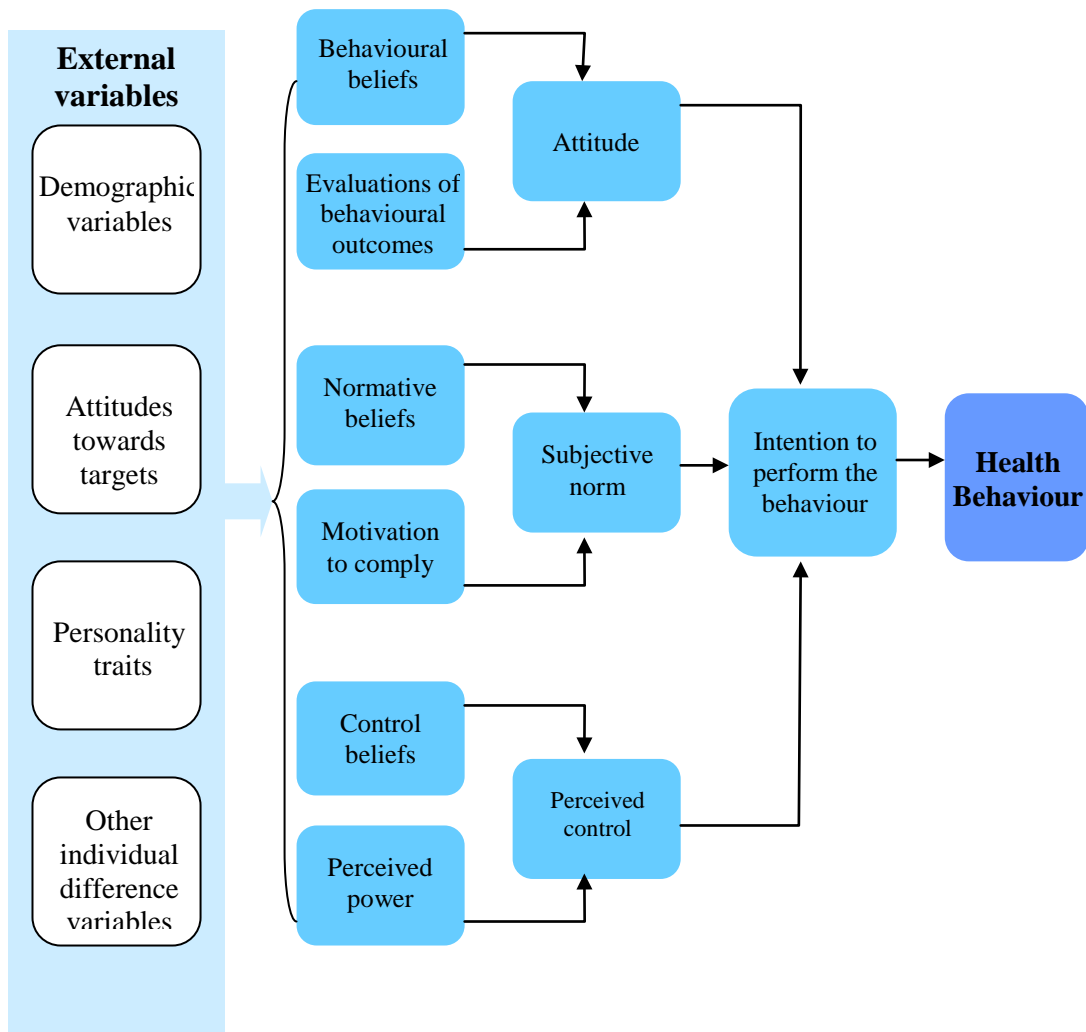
External variables

Demographic variables

Attitudes towards targets

Personality traits

Other individual difference variables

Behavioural beliefs

Evaluations of behavioural outcomes

Attitude

Normative beliefs

Motivation to comply

Subjective norm

Control beliefs

Perceived power

Perceived control

Intention to perform the behaviour

Health Behaviour